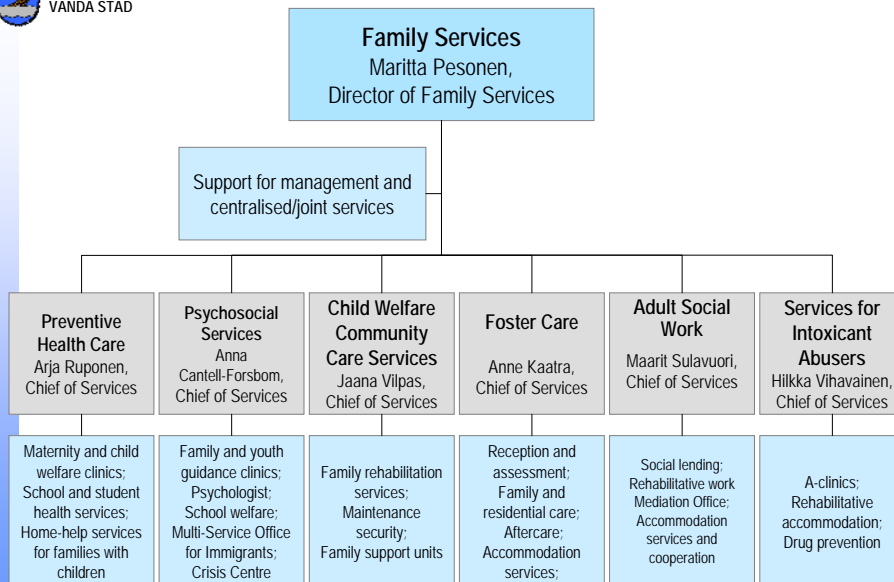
VANDA STAD

Family Services
Maritta Pesonen,
Director of Family Services

Support for management and centralised/joint services

Preventive Health Care
Arja Ruponen,
Chief of Services

Psychosocial Services
Anna Cantell-Forsbom,
Chief of Services

Child Welfare Community Care Services
Jaana Vilpas,
Chief of Services

Foster Care
Anne Kaatra,
Chief of Services

Adult Social Work
Maarit Sulavuori,
Chief of Services

Services for Intoxicant Abusers
Hilkka Vihavainen,
Chief of Services

Maternity and child welfare clinics; School and student health services; Home-help services for families with children

Family and youth guidance clinics; Psychologist; School welfare; Multi-Service Office for Immigrants; Crisis Centre

Family rehabilitation services; Maintenance security; Family support units

Reception and assessment; Family and residential care; Aftercare; Accommodation services;

Social lending; Rehabilitative work Mediation Office; Accommodation services and cooperation

A-clinics; Rehabilitative accommodation; Drug prevention